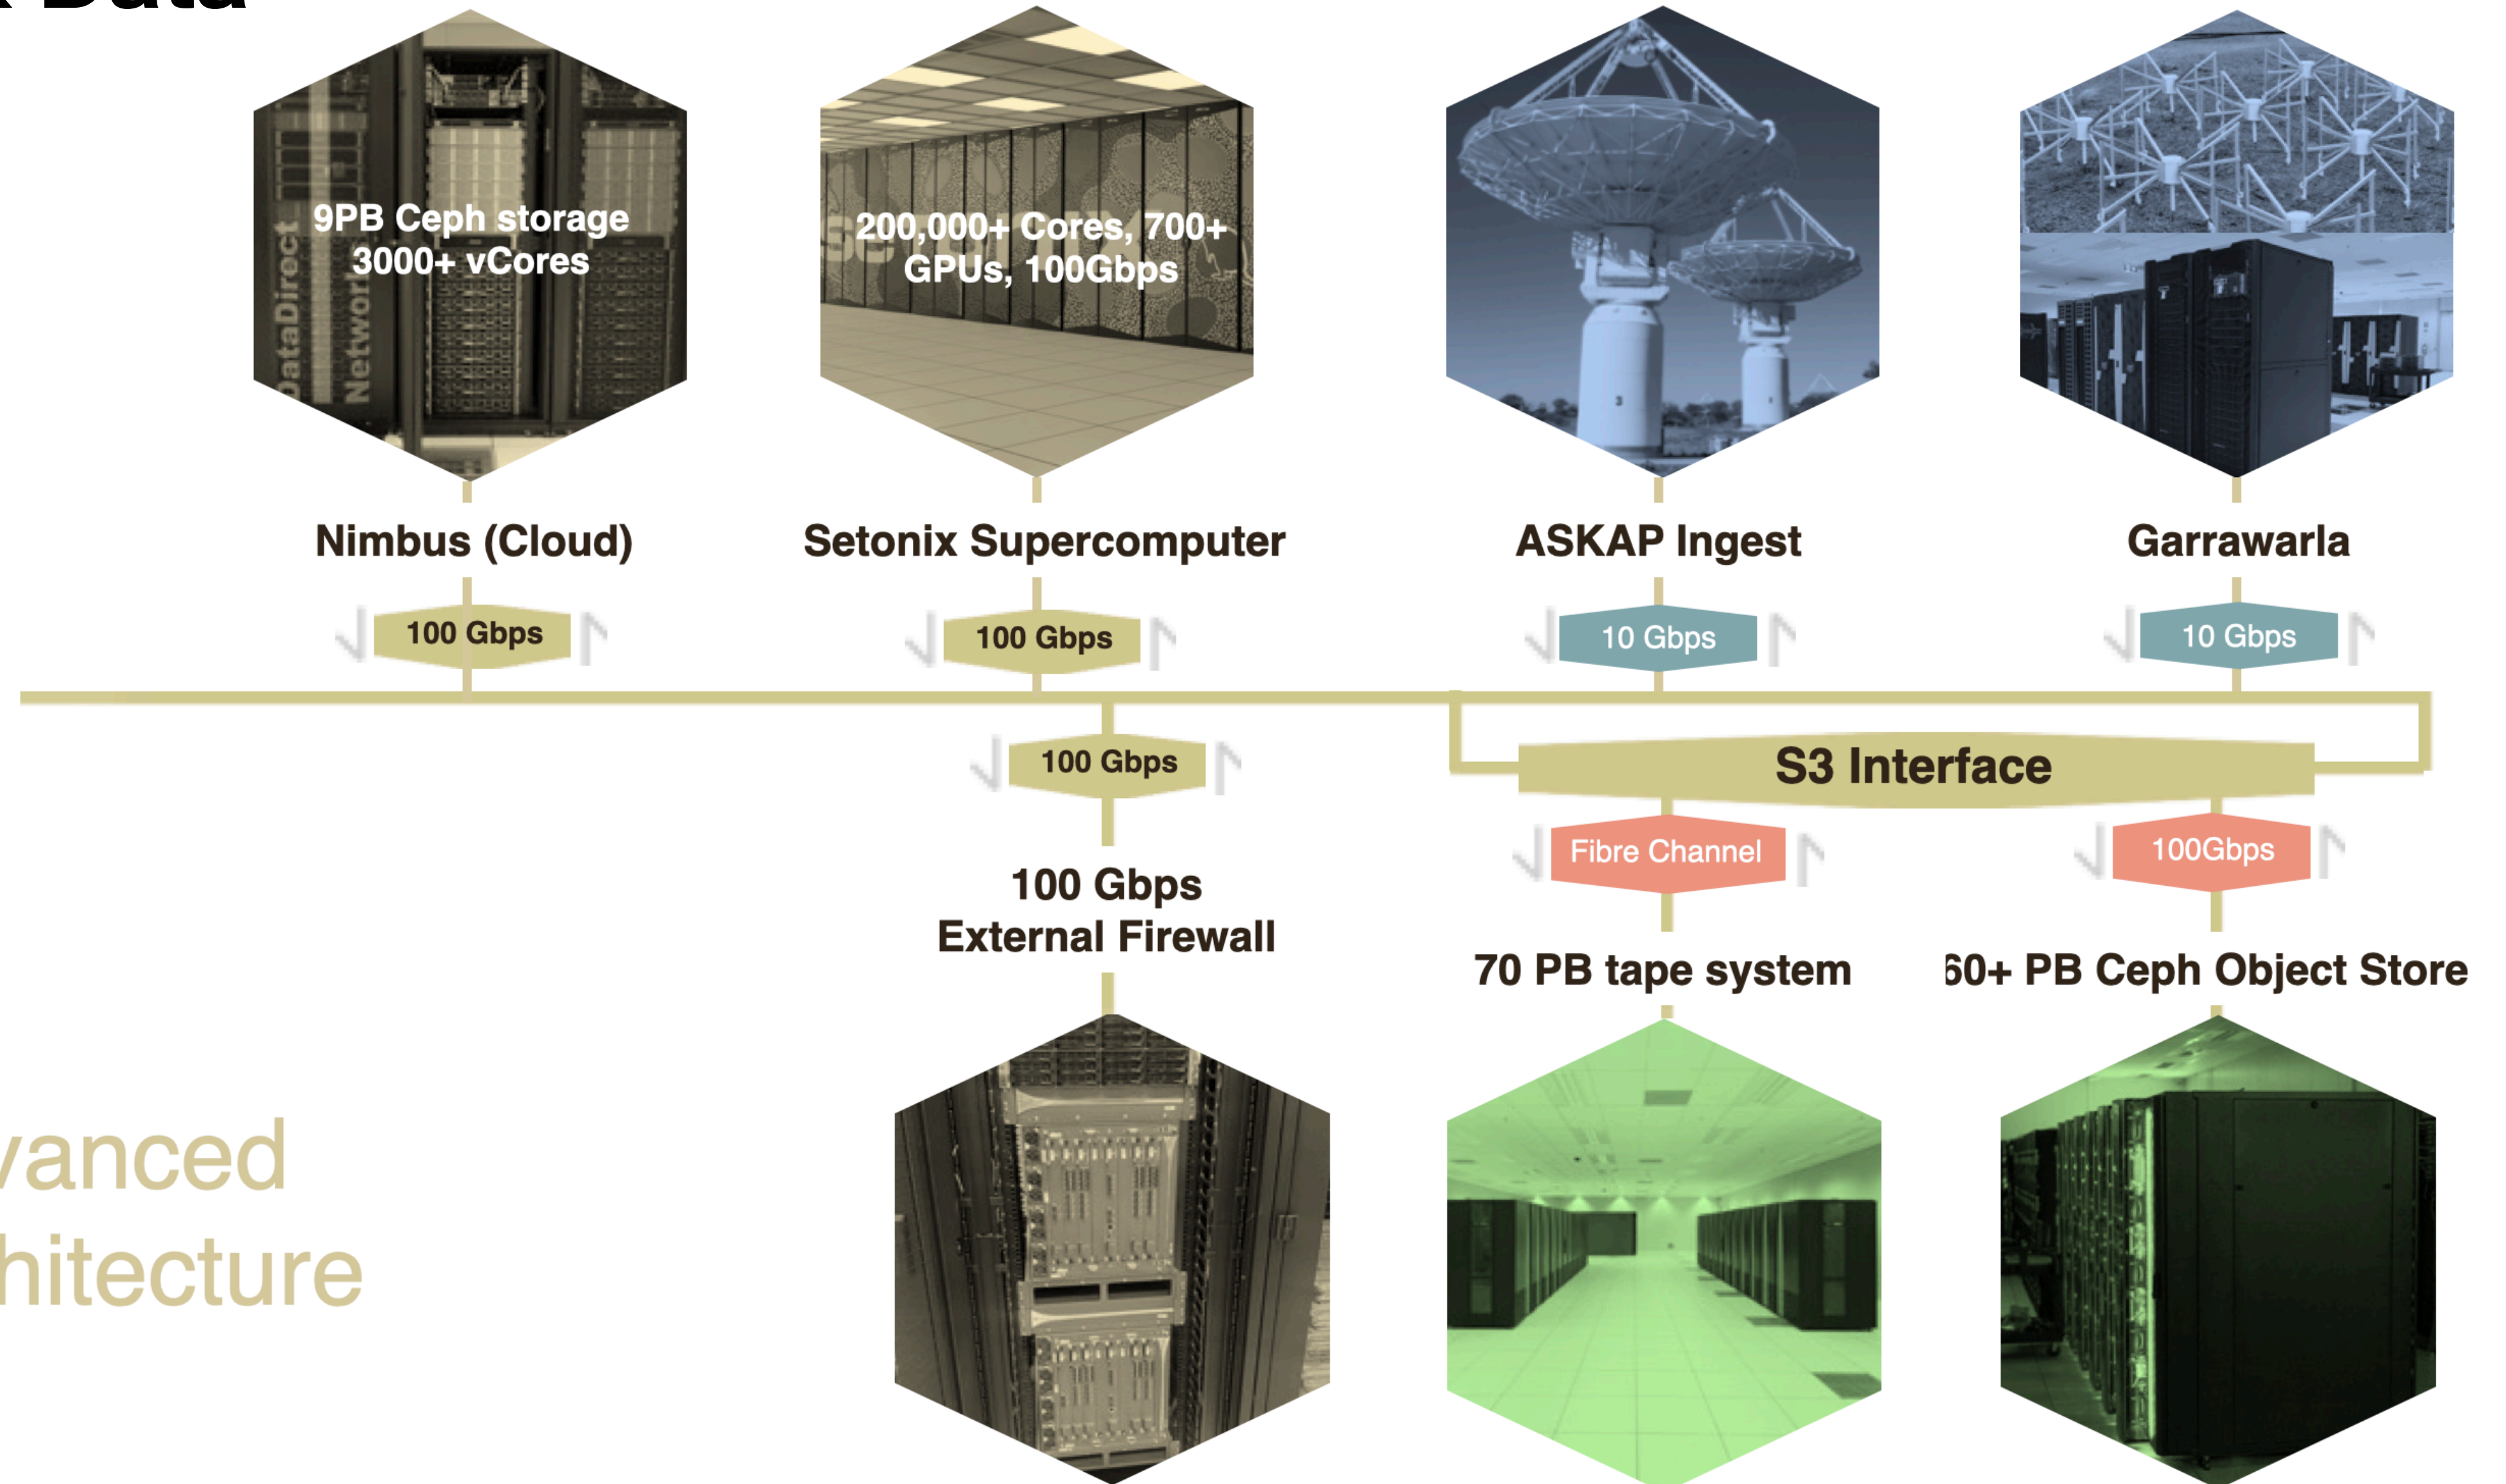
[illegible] Data

9PB Ceph storage
3000+ vCores

DataDirect
Network

200,000+ Cores, 700+ GPUs, 100Gbps

Nimbus (Cloud)

Setonix Supercomputer

ASKAP Ingest

Garrawarla

100 Gbps

100 Gbps

10 Gbps

10 Gbps

100 Gbps

S3 Interface

Fibre Channel

100Gbps

100 Gbps
External Firewall

70 PB tape system

60+ PB Ceph Object Store

vanced
hitecture